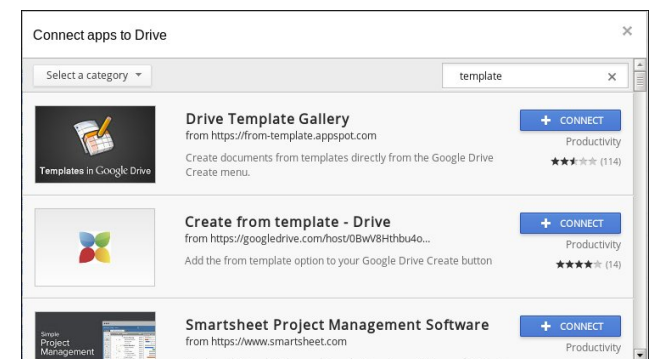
Connect apps to Drive

×

Select a category ▾

template ×

Templates in Google Drive

Drive Template Gallery
from https://from-template.appspot.com

Create documents from templates directly from the Google Drive Create menu.

+ CONNECT
Productivity
★★★★★ (114)

Create from template - Drive
from https://googledrive.com/host/0BwV8Hthbu4o...

Add the from template option to your Google Drive Create button

+ CONNECT
Productivity
★★★★★ (14)

Simple Project Management

Smartsheet Project Management Software
from https://www.smartsheet.com

+ CONNECT
Productivity